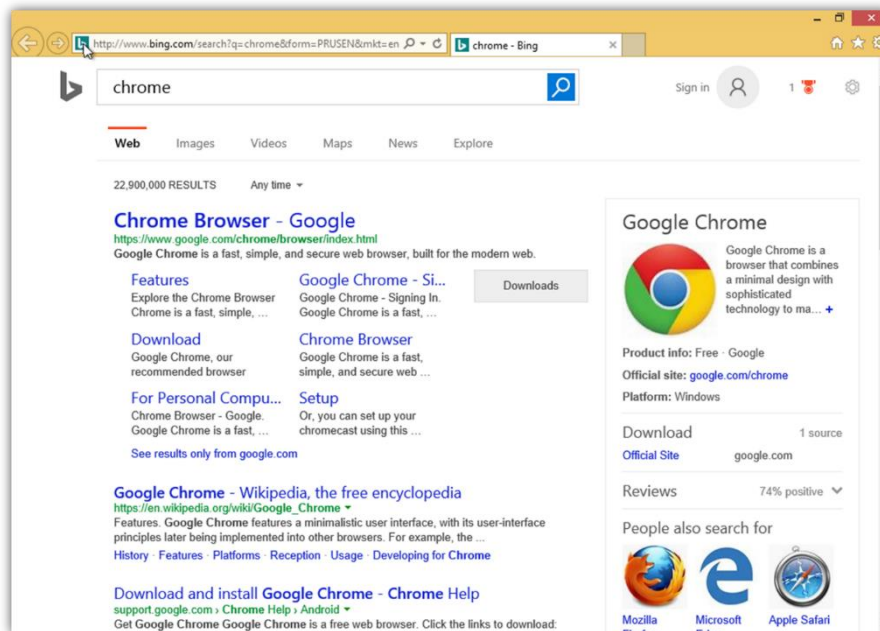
http://www.bing.com/search?q=chrome&form=PRUSEN&mkt=en

chrome - Bing

chrome

Sign in

1

Web Images Videos Maps News Explore

22,900,000 RESULTS Any time

Chrome Browser - Google
https://www.google.com/chrome/browser/index.html
Google Chrome is a fast, simple, and secure web browser, built for the modern web.

Features
Explore the Chrome Browser Chrome is a fast, simple, ...

Google Chrome - Si...
Google Chrome - Signing In. Google Chrome is a fast, ...

Downloads

Download
Google Chrome, our recommended browser

Chrome Browser
Google Chrome is a fast, simple, and secure web ...

For Personal Compu...
Chrome Browser - Google. Google Chrome is a fast, ...

Setup
Or, you can set up your chromecast using this ...

See results only from google.com

Google Chrome - Wikipedia, the free encyclopedia
https://en.wikipedia.org/wiki/Google_Chrome
Features. Google Chrome features a minimalistic user interface, with its user-interface principles later being implemented into other browsers. For example, the ...
History · Features · Platforms · Reception · Usage · Developing for Chrome

Download and install Google Chrome - Chrome Help
support.google.com › Chrome Help › Android
Get Google Chrome Google Chrome is a free web browser. Click the links to download:

Google Chrome

Google Chrome is a browser that combines a minimal design with sophisticated technology to ma... +

Product info: Free · Google
Official site: google.com/chrome
Platform: Windows

Download 1 source
Official Site google.com

Reviews 74% positive

People also search for

Mozilla
Microsoft
Apple Safari